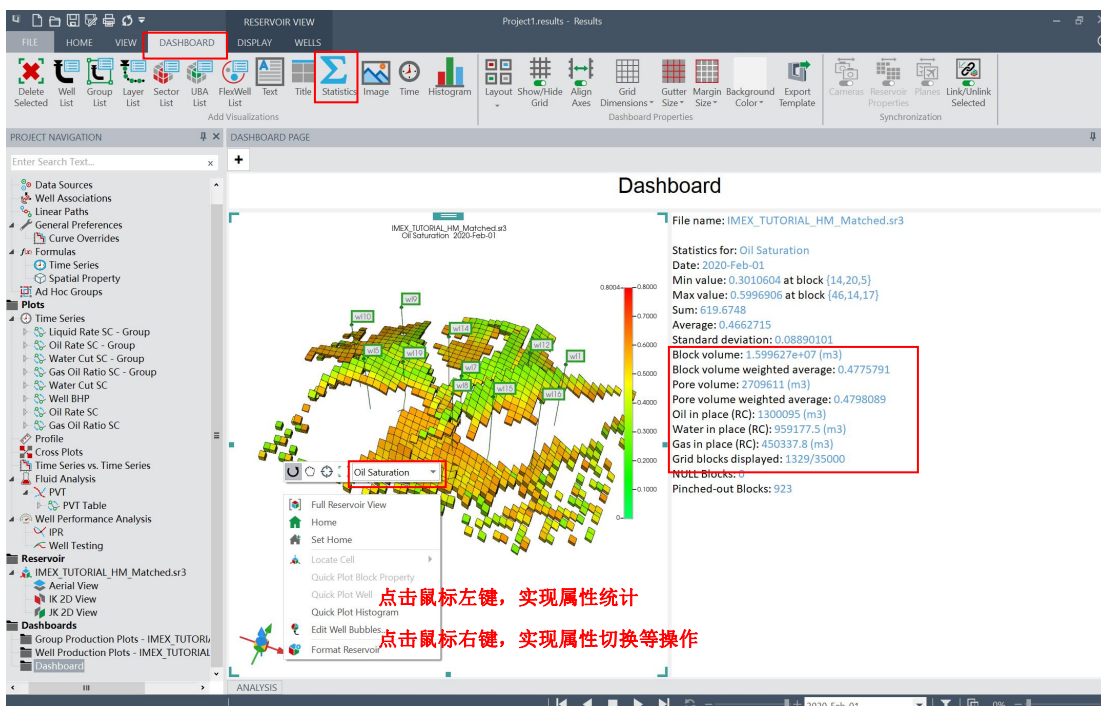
RESERVOIR VIEW
Project1.results - Results

FILE HOME VIEW DASHBOARD DISPLAY WELLS

Delete Selected | Well List | Group List | Layer List | Sector List | UBA List | FlexWell List | Text | Title | Statistics | Image | Time | Histogram
Add Visualizations
Layout | Show/Hide Grid | Align Axes | Grid Dimensions | Gutter Size | Margin Size | Background Color | Export Template
Dashboard Properties
Cameras | Reservoir Properties | Planes | Link/Unlink Selected
Synchronization

PROJECT NAVIGATION
Enter Search Text...
Data Sources
Well Associations
Linear Paths
General Preferences
Curve Overrides
Formulas
Time Series
Spatial Property
Ad Hoc Groups
Plots
Time Series
Liquid Rate SC - Group
Oil Rate SC - Group
Water Cut SC - Group
Gas Oil Ratio SC - Group
Water Cut SC
Well BHP
Oil Rate SC
Gas Oil Ratio SC
Profile
Cross Plots
Time Series vs. Time Series
Fluid Analysis
PVT
PVT Table
Well Performance Analysis
IPR
Well Testing
Reservoir
IMEX_TUTORIAL_HM_Matched.sr3
Aerial View
IK 2D View
JK 2D View
Dashboards
Group Production Plots - IMEX_TUTORI/
Well Production Plots - IMEX_TUTORIAL
Dashboard

DASHBOARD PAGE
Dashboard

IMEX_TUTORIAL_HM_Matched.sr3
Oil Saturation 2020-Feb-01
wl9 wl10 wl14 wl12 wl1 wl8 wl19 wl7 wl6 wl15 wl16
0.8004 0.8000 0.7000 0.6000 0.5000 0.4000 0.3000 0.2000 0.1000

Oil Saturation
Full Reservoir View
Home
Set Home
Locate Cell
Quick Plot Block Property
Quick Plot Well
Quick Plot Histogram
Edit Well Bubbles
Format Reservoir

File name: IMEX_TUTORIAL_HM_Matched.sr3

Statistics for: Oil Saturation
Date: 2020-Feb-01
Min value: 0.3010604 at block {14,20,5}
Max value: 0.5996906 at block {46,14,17}
Sum: 619.6748
Average: 0.4662715
Standard deviation: 0.08890101
Block volume: 1.599627e+07 (m3)
Block volume weighted average: 0.4775791
Pore volume: 2709611 (m3)
Pore volume weighted average: 0.4798089
Oil in place (RC): 1300095 (m3)
Water in place (RC): 959177.5 (m3)
Gas in place (RC): 450337.8 (m3)
Grid blocks displayed: 1329/35000
NULL Blocks: 0
Pinched-out Blocks: 923

点击鼠标左键，实现属性统计
点击鼠标右键，实现属性切换等操作

ANALYSIS
2020-Feb-01
0%